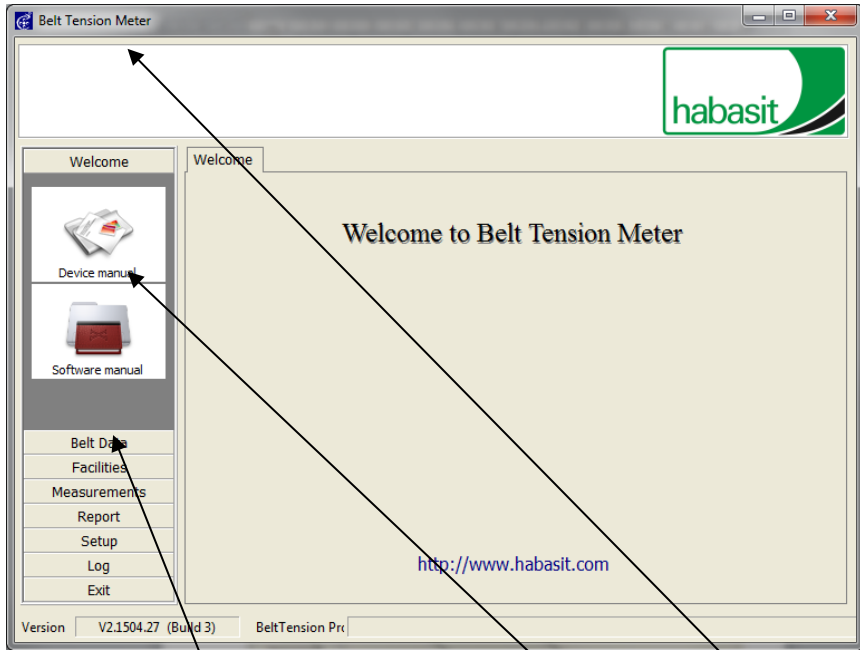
Belt Tension Meter

habasit

Welcome

Device manual

Software manual

Belt Data

Facilities

Measurements

Report

Setup

Log

Exit

Welcome

Welcome to Belt Tension Meter

http://www.habasit.com

Version V2.1504.27 (Build 3) BeltTension Pr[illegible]